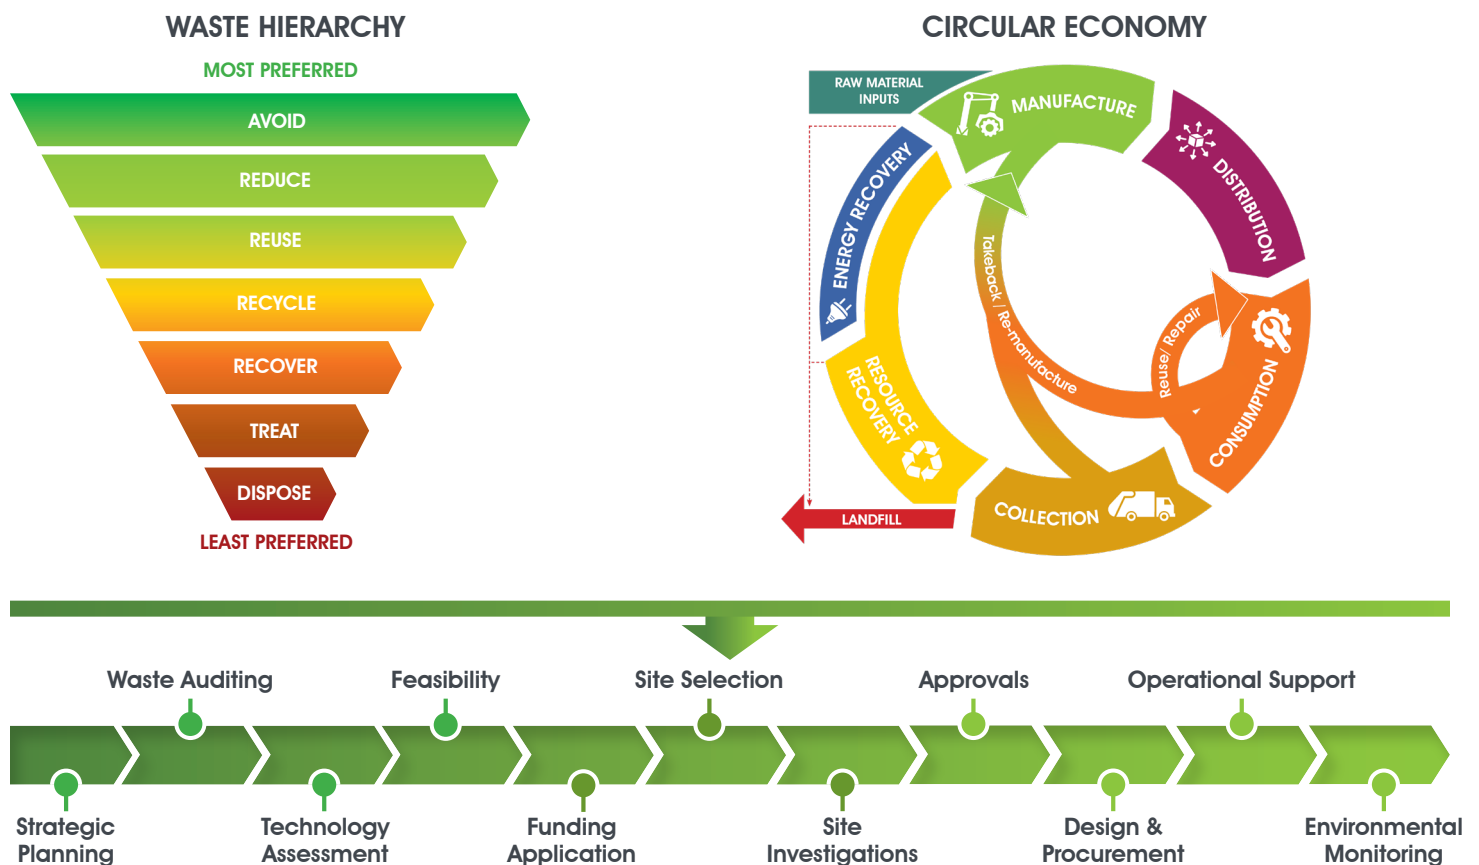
WASTE HIERARCHY

MOST PREFERRED

AVOID

REDUCE

REUSE

RECYCLE

RECOVER

TREAT

DISPOSE

LEAST PREFERRED

CIRCULAR ECONOMY

RAW MATERIAL INPUTS

MANUFACTURE

DISTRIBUTION

CONSUMPTION

Reuse/ Repair

COLLECTION

Takeback / Re-manufacture

RESOURCE RECOVERY

ENERGY RECOVERY

LANDFILL

Waste Auditing

Feasibility

Site Selection

Approvals

Operational Support

Strategic Planning

Technology Assessment

Funding Application

Site Investigations

Design & Procurement

Environmental Monitoring